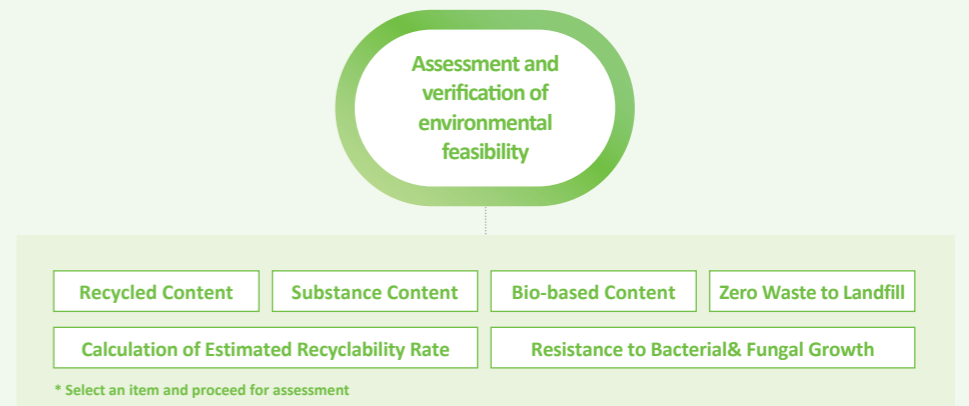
Assessment and verification of environmental feasibility

Recycled Content
Substance Content
Bio-based Content
Zero Waste to Landfill
Calculation of Estimated Recyclability Rate
Resistance to Bacterial& Fungal Growth

* Select an item and proceed for assessment